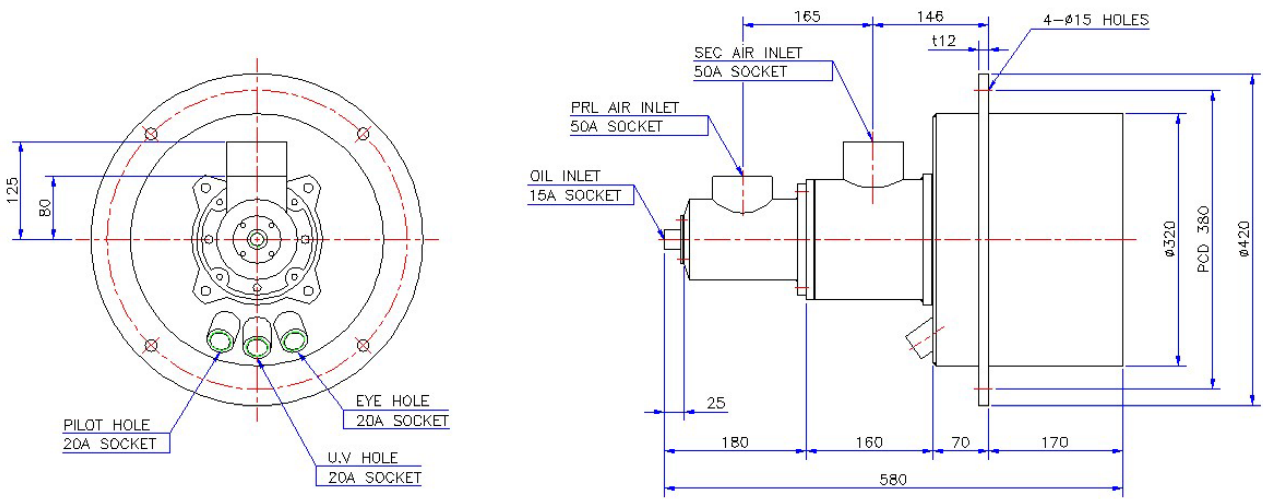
125
80
PILOT HOLE
20A SOCKET
U.V HOLE
20A SOCKET
EYE HOLE
20A SOCKET
165
146
4-ø15 HOLES
t12
SEC AIR INLET
50A SOCKET
PRL AIR INLET
50A SOCKET
OIL INLET
15A SOCKET
ø320
PCD 380
ø420
25
180
160
70
170
580